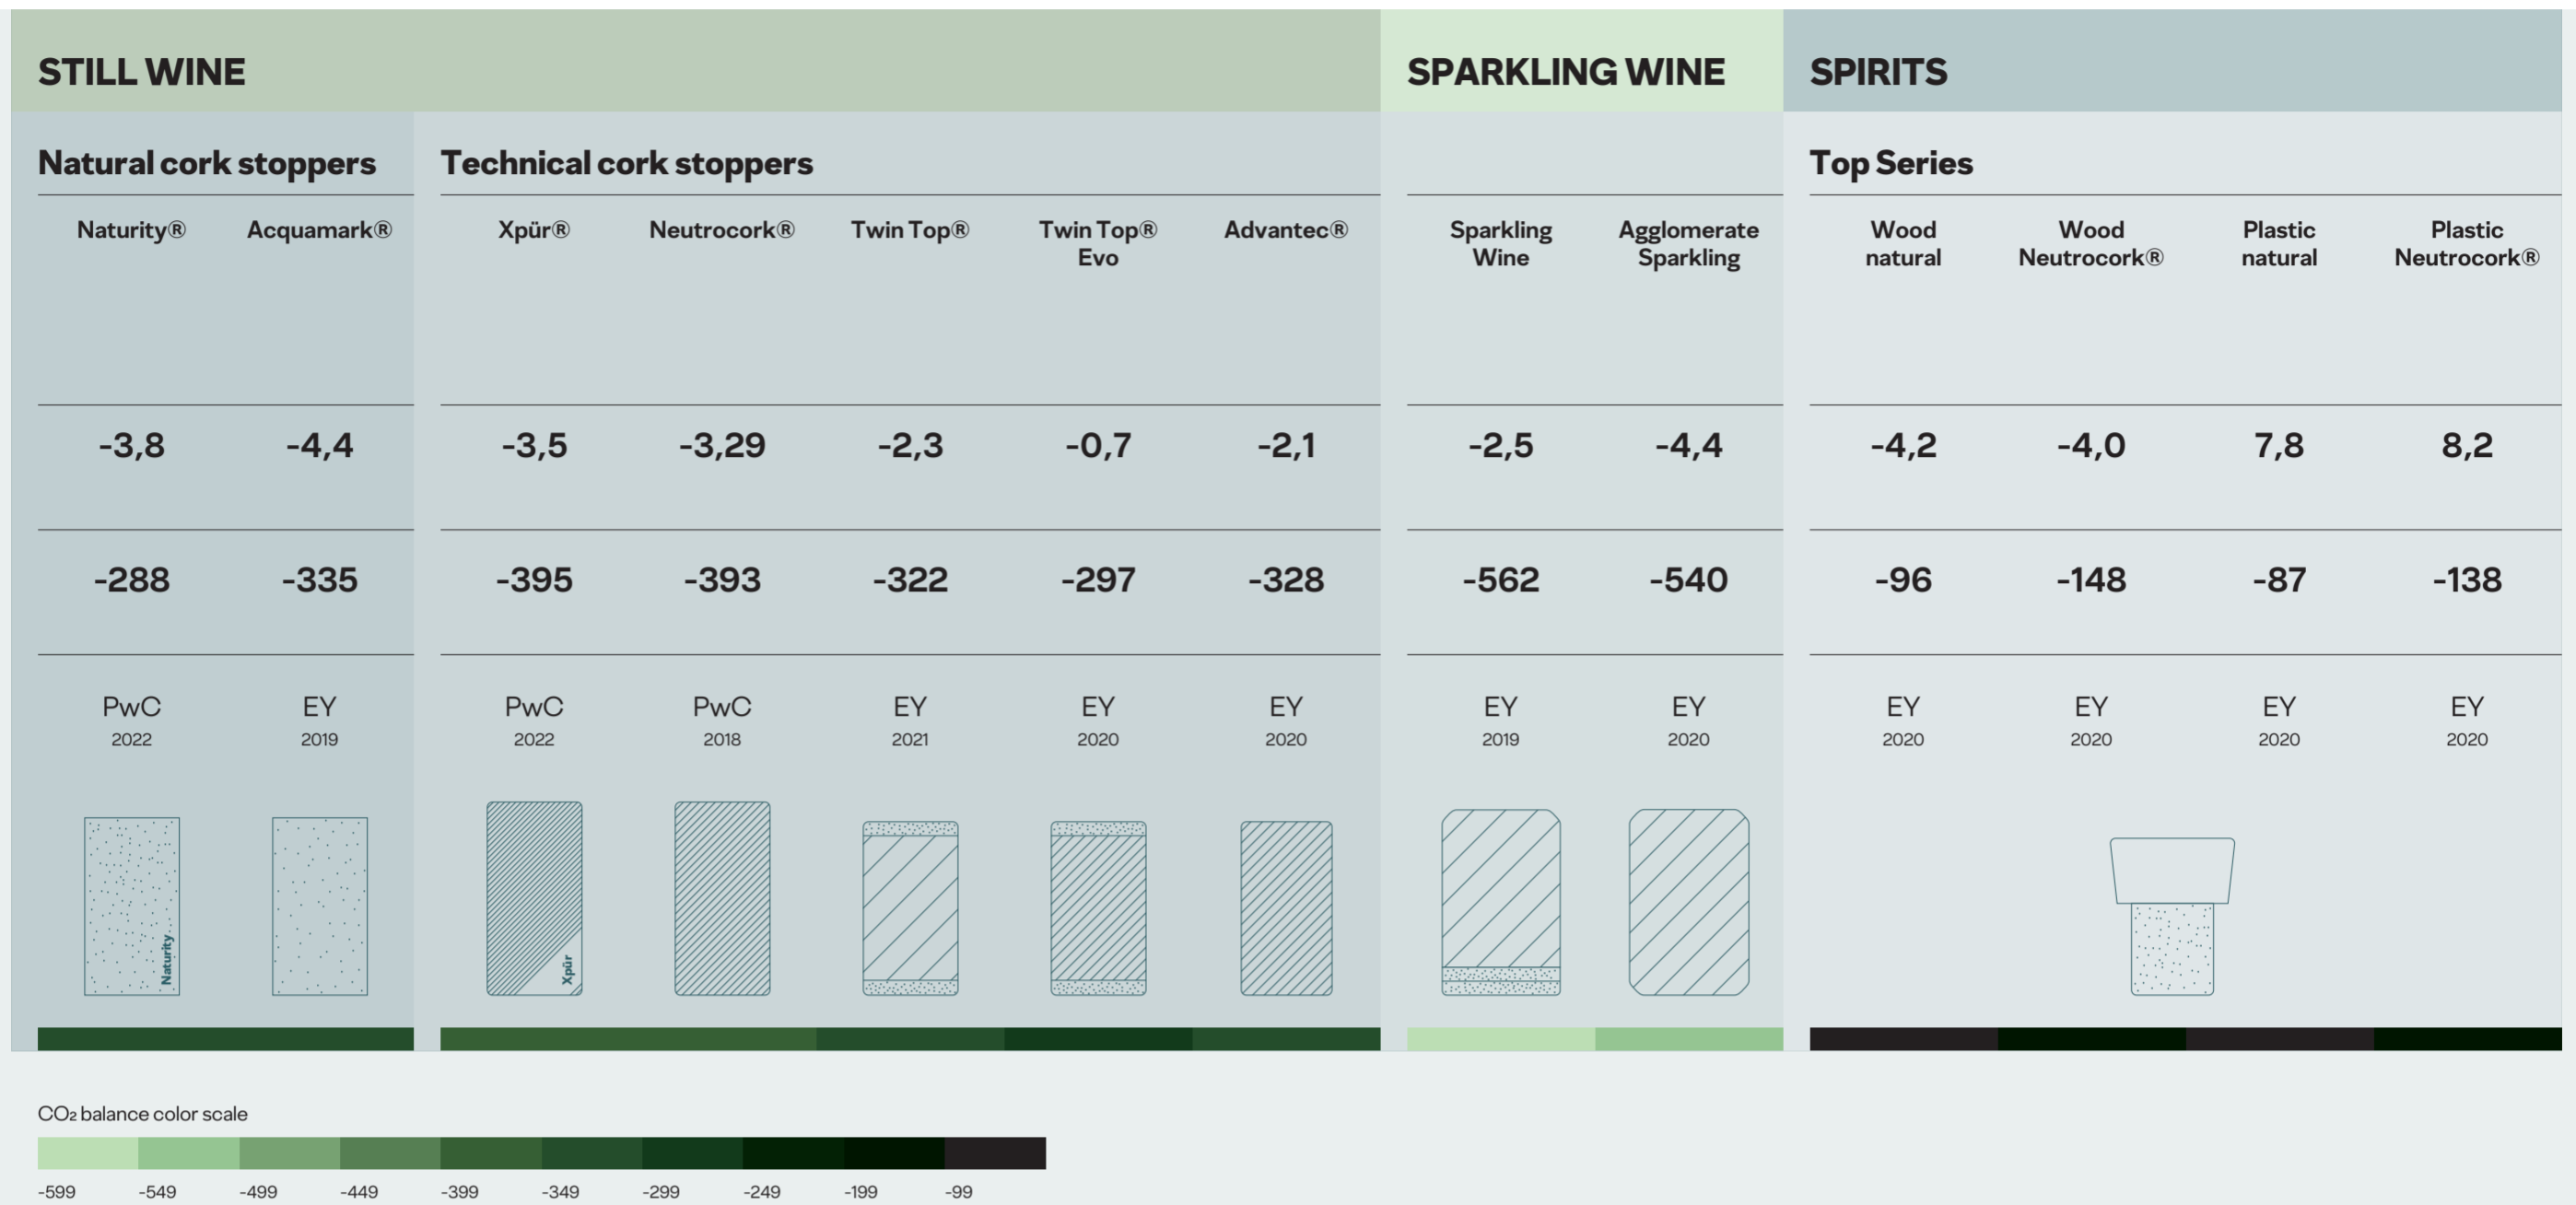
STILL WINE

SPARKLING WINE

SPIRITS

Natural cork stoppers

Technical cork stoppers

Top Series

| Naturity® | Acquamark® | Xpür® | Neutrocork® | Twin Top® | Twin Top® Evo | Advantec® | Sparkling Wine | Agglomerate Sparkling | Wood natural | Wood Neutrocork® | Plastic natural | Plastic Neutrocork® |
|---|---|---|---|---|---|---|---|---|---|---|---|---|
| -3,8 | -4,4 | -3,5 | -3,29 | -2,3 | -0,7 | -2,1 | -2,5 | -4,4 | -4,2 | -4,0 | 7,8 | 8,2 |
| -288 | -335 | -395 | -393 | -322 | -297 | -328 | -562 | -540 | -96 | -148 | -87 | -138 |
| PwC 2022 | EY 2019 | PwC 2022 | PwC 2018 | EY 2021 | EY 2020 | EY 2020 | EY 2019 | EY 2020 | EY 2020 | EY 2020 | EY 2020 | EY 2020 |

Naturity

Xpür

$CO_2$ balance color scale

-599 -549 -499 -449 -399 -349 -299 -249 -199 -99